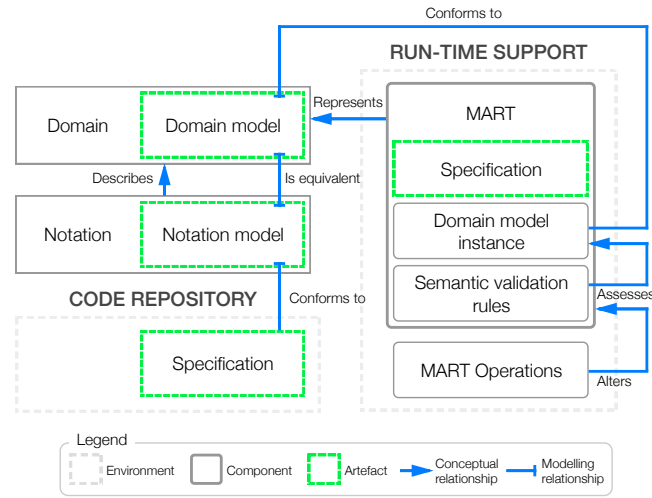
Conforms to

RUN-TIME SUPPORT

Represents

MART

Domain

Domain model

Specification

Describes

Is equivalent

Domain model instance

Notation

Notation model

Semantic validation rules

Assesses

CODE REPOSITORY

Conforms to

Specification

MART Operations

Alters

Legend

Environment

Component

Artefact

Conceptual relationship

Modelling relationship